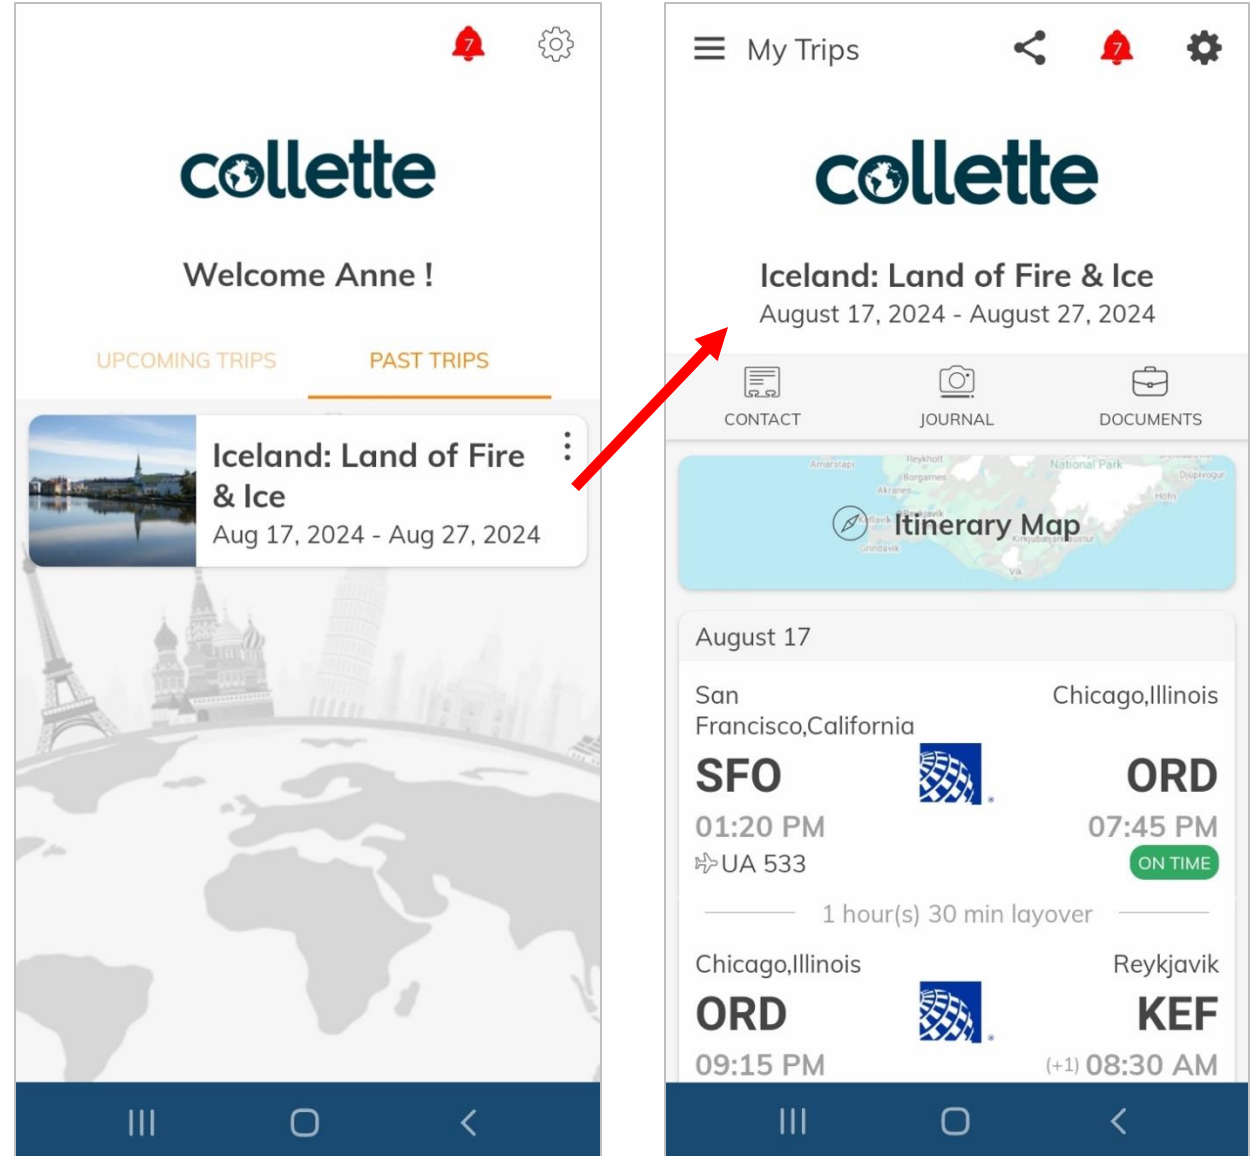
7

collette

Welcome Anne !

UPCOMING TRIPS PAST TRIPS

Iceland: Land of Fire & Ice
Aug 17, 2024 - Aug 27, 2024

My Trips

7

collette

Iceland: Land of Fire & Ice
August 17, 2024 - August 27, 2024

CONTACT JOURNAL DOCUMENTS

Itinerary Map

August 17

San Francisco,California

Chicago,Illinois

SFO

ORD

01:20 PM

07:45 PM

UA 533

ON TIME

1 hour(s) 30 min layover

Chicago,Illinois

Reykjavik

ORD

KEF

09:15 PM

(+1) 08:30 AM